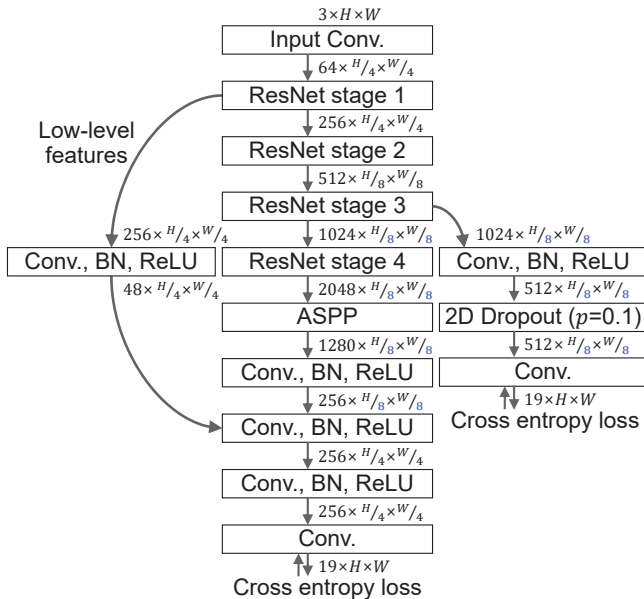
$3 \times H \times W$

Input Conv.

$64 \times {}^{H}/_{4} \times {}^{W}/_{4}$

ResNet stage 1

Low-level features

$256 \times {}^{H}/_{4} \times {}^{W}/_{4}$

ResNet stage 2

$512 \times {}^{H}/_{8} \times {}^{W}/_{8}$

ResNet stage 3

$256 \times {}^{H}/_{4} \times {}^{W}/_{4}$

$1024 \times {}^{H}/_{8} \times {}^{W}/_{8}$

$1024 \times {}^{H}/_{8} \times {}^{W}/_{8}$

Conv., BN, ReLU

ResNet stage 4

Conv., BN, ReLU

$48 \times {}^{H}/_{4} \times {}^{W}/_{4}$

$2048 \times {}^{H}/_{8} \times {}^{W}/_{8}$

$512 \times {}^{H}/_{8} \times {}^{W}/_{8}$

ASPP

2D Dropout ($p$=0.1)

$1280 \times {}^{H}/_{8} \times {}^{W}/_{8}$

$512 \times {}^{H}/_{8} \times {}^{W}/_{8}$

Conv., BN, ReLU

Conv.

$256 \times {}^{H}/_{8} \times {}^{W}/_{8}$

$19 \times H \times W$

Cross entropy loss

Conv., BN, ReLU

$256 \times {}^{H}/_{4} \times {}^{W}/_{4}$

Conv., BN, ReLU

$256 \times {}^{H}/_{4} \times {}^{W}/_{4}$

Conv.

$19 \times H \times W$

Cross entropy loss